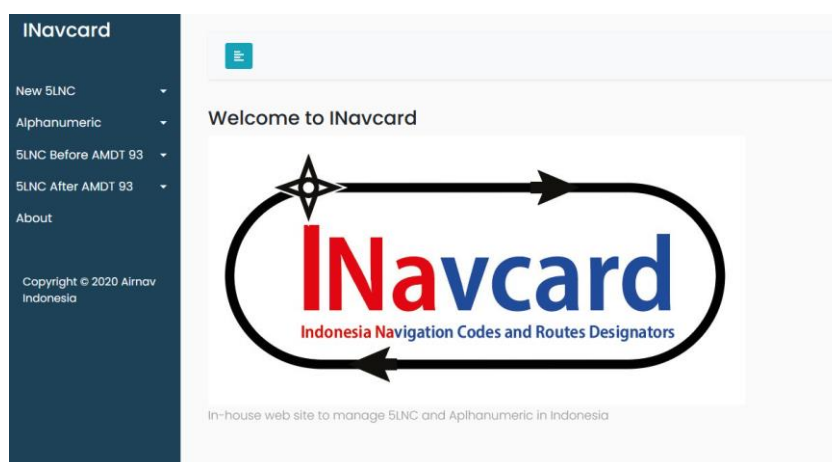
INavcard

New 5LNC

Alphanumeric

5LNC Before AMDT 93

5LNC After AMDT 93

About

Copyright © 2020 Airnav Indonesia

Welcome to INavcard

INavcard

Indonesia Navigation Codes and Routes Designators

In-house web site to manage 5LNC and Aplhanumeric in Indonesia